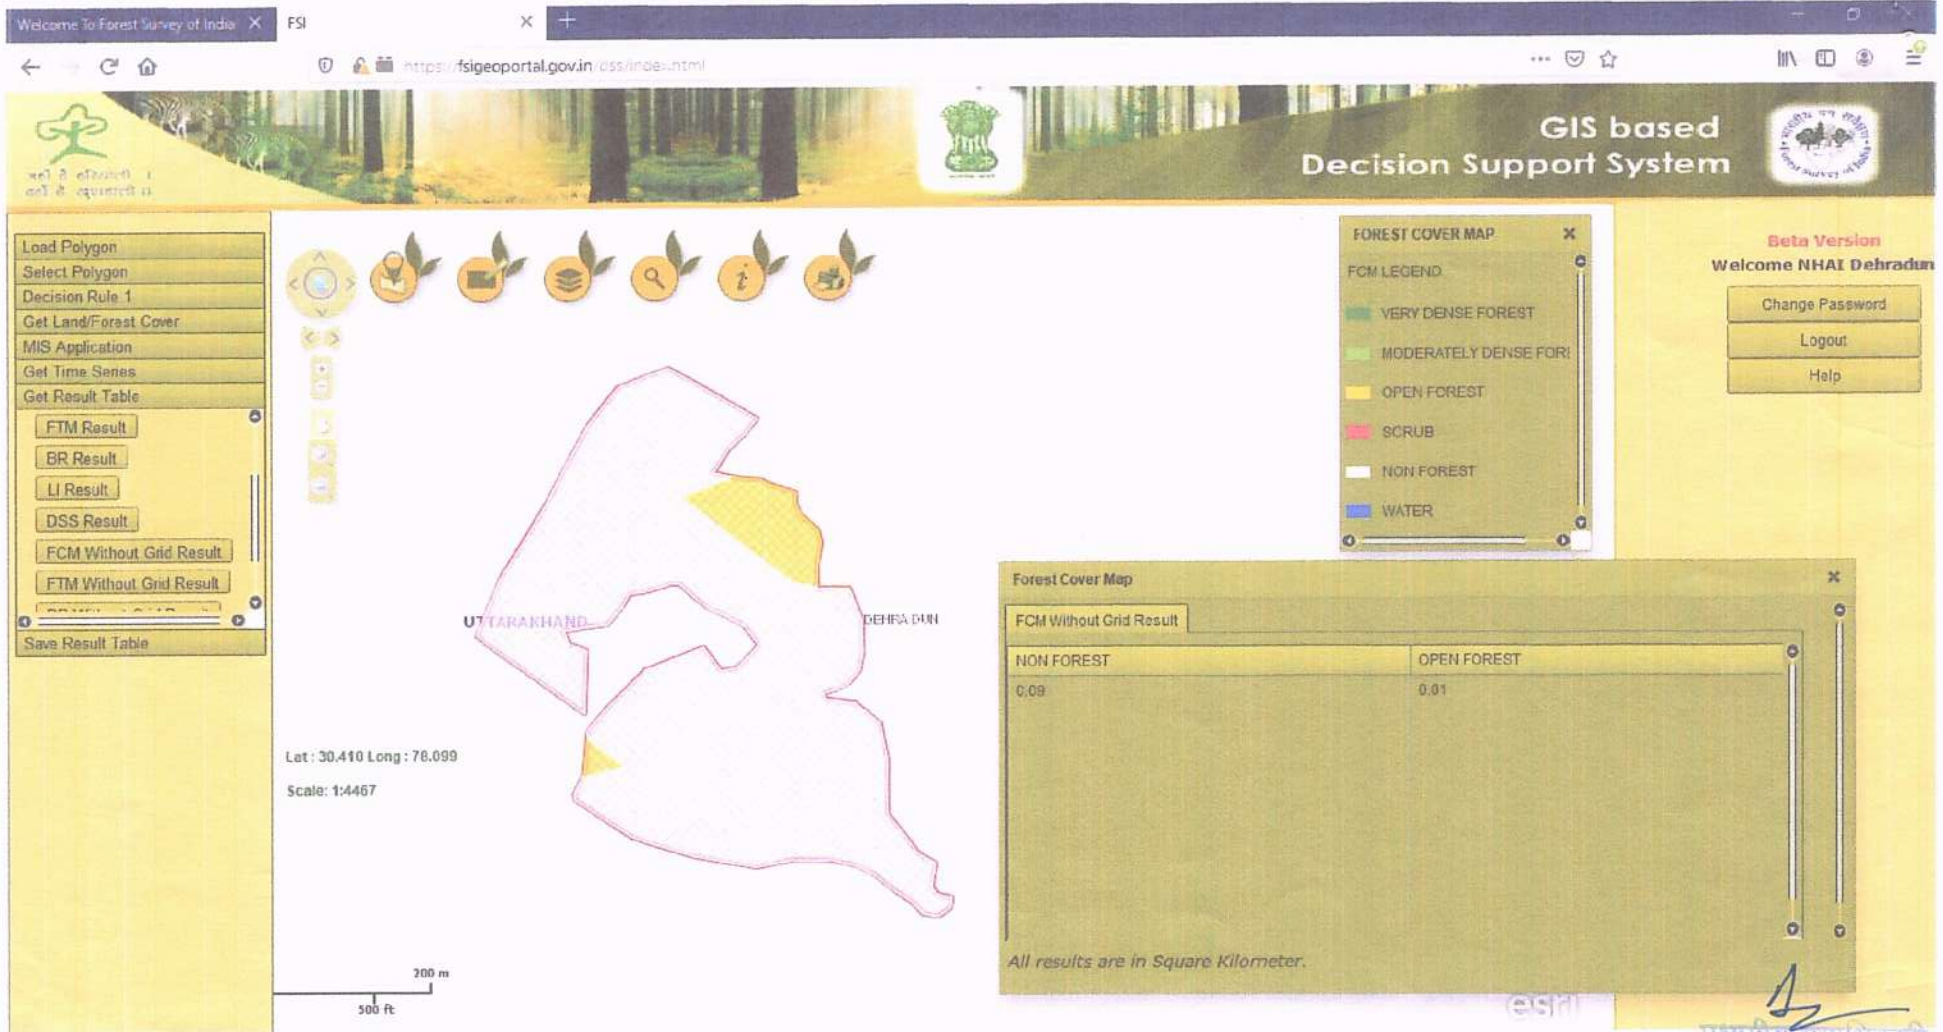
Welcome To Forest Survey of India ×
FSI ×
+

https://fsigeoportal.gov.in/dss/index.html

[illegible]

GIS based
Decision Support System

Load Polygon
Select Polygon
Decision Rule 1
Get Land/Forest Cover
MIS Application
Get Time Series
Get Result Table
FTM Result
BR Result
LI Result
DSS Result
FCM Without Grid Result
FTM Without Grid Result
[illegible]
Save Result Table

FOREST COVER MAP ×
FCM LEGEND
VERY DENSE FOREST
MODERATELY DENSE FOR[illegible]
OPEN FOREST
SCRUB
NON FOREST
WATER

Beta Version
Welcome NHAI Dehradun
Change Password
Logout
Help

UTTARAKHAND
DEHRA DUN

Lat : 30.410 Long : 78.099
Scale: 1:4467

200 m
500 ft

Forest Cover Map ×
FCM Without Grid Result

| NON FOREST | OPEN FOREST |
|---|---|
| 0.09 | 0.01 |

All results are in Square Kilometer.

esri